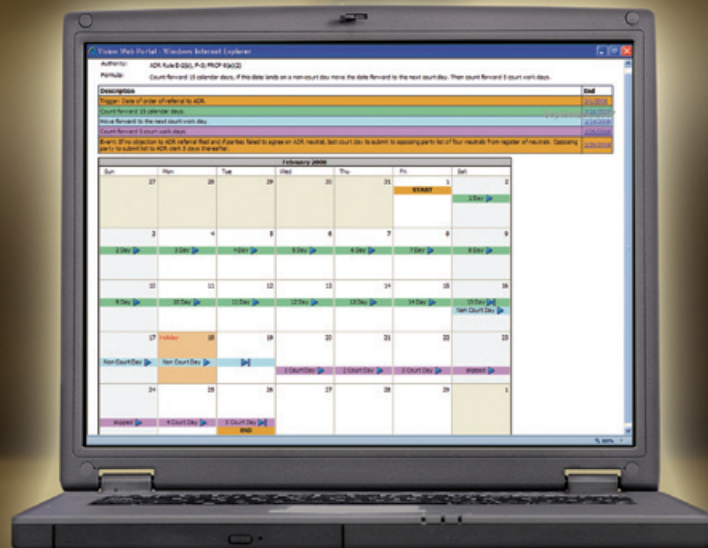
Vision Web Portal - Windows Internet Explorer

Authority: ADR Rule 8.03(i), P-D, FRCP 6(a)(2)
Formula: Count forward 15 calendar days, if this date lands on a non-court day move the date forward to the next court day. Then count forward 5 court work days.

| Description | End |
|---|---|
| Trigger: Date of order of referral to ADR. | 2/1/2008 |
| Count forward 15 calendar days. | 2/16/2008 |
| Move forward to the next court work day. | 2/19/2008 |
| Count forward 5 court work days. | 2/26/2008 |
| Event: If no objection to ADR referral filed and if parties failed to agree on ADR neutral, last court day to submit to opposing party list of four neutrals from register of neutrals. Opposing party to submit list to ADR clerk 5 days thereafter. | 2/26/2008 |

February 2008

| Sun | Mon | Tue | Wed | Thu | Fri | Sat |
|---|---|---|---|---|---|---|
| 27 | 28 | 29 | 30 | 31 | 1 START | 2 1 Day |
| 3 2 Day | 4 3 Day | 5 4 Day | 6 5 Day | 7 6 Day | 8 7 Day | 9 8 Day |
| 10 9 Day | 11 10 Day | 12 11 Day | 12 12 Day | 14 13 Day | 15 14 Day | 16 15 Day Non Court Day |
| 17 Non Court Day | 18 Holiday Non Court Day | 19 | 20 1 Court Day | 21 2 Court Day | 22 3 Court Day | 23 skipped |
| 24 skipped | 25 4 Court Day | 26 5 Court Day END | 27 | 28 | 29 | 1 |

100%